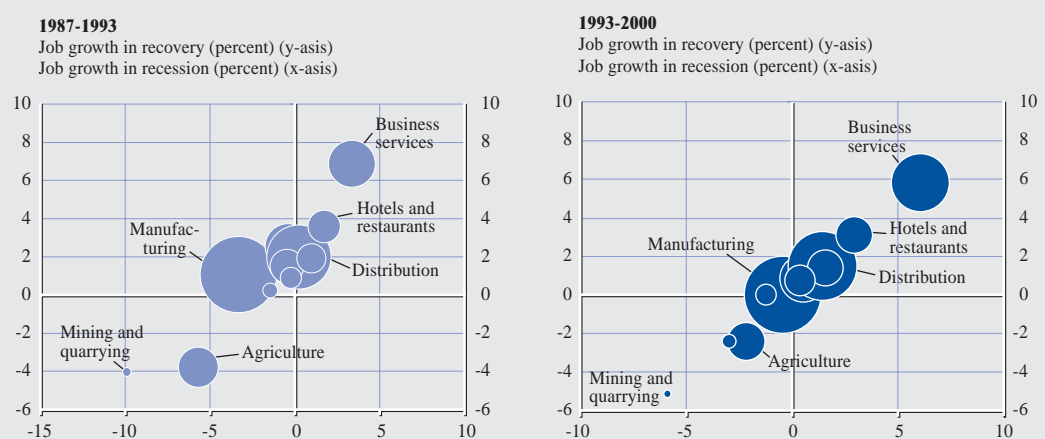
1987-1993
Job growth in recovery (percent) (y-asis)
Job growth in recession (percent) (x-asis)

10 8 6 4 2 0 -2 -4 -6
10 8 6 4 2 0 -2 -4 -6
-15 -10 -5 0 5 10

Business services
Hotels and restaurants
Manufacturing
Distribution
Mining and quarrying
Agriculture

1993-2000
Job growth in recovery (percent) (y-asis)
Job growth in recession (percent) (x-asis)

10 8 6 4 2 0 -2 -4 -6
10 8 6 4 2 0 -2 -4 -6
-10 -5 0 5 10

Business services
Hotels and restaurants
Manufacturing
Distribution
Agriculture
Mining and quarrying